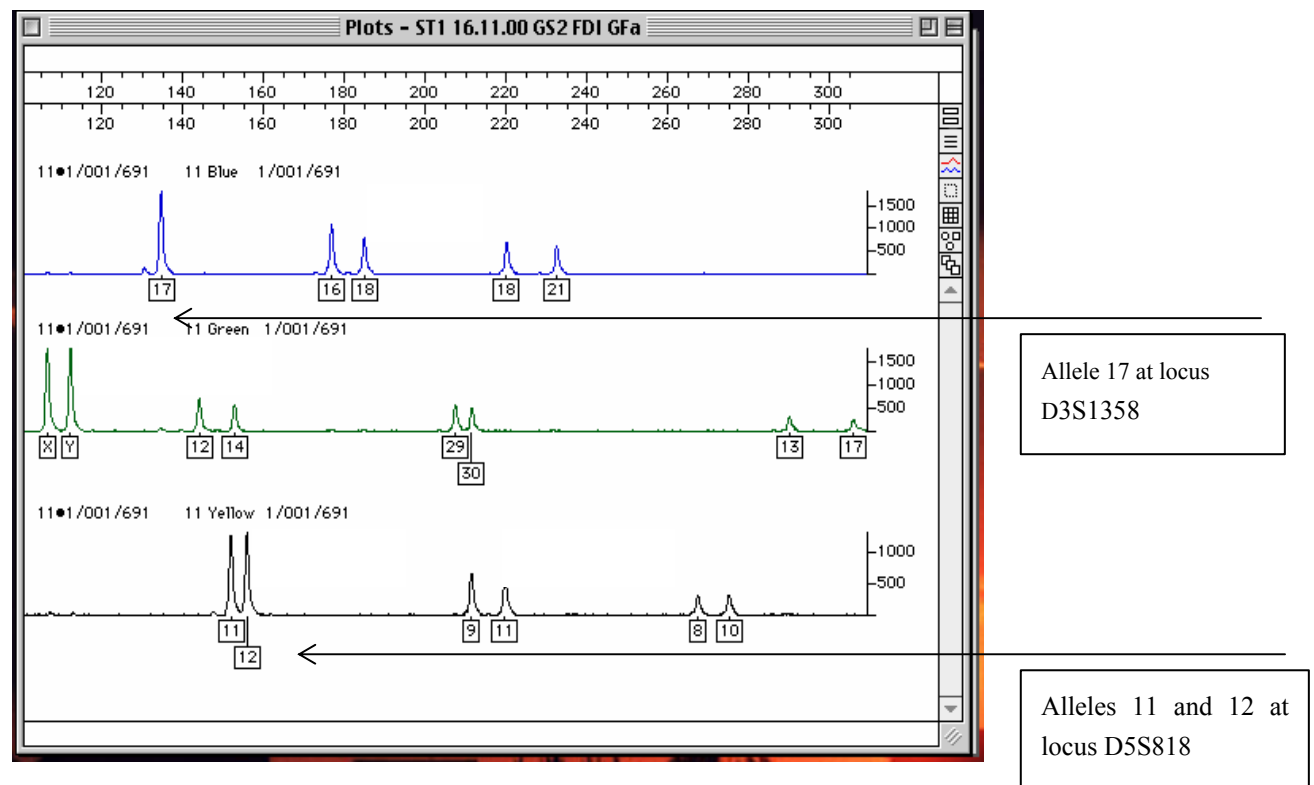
Plots - ST1 16.11.00 GS2 FDI GFa

120 140 160 180 200 220 240 260 280 300
120 140 160 180 200 220 240 260 280 300

11●1/001/691 11 Blue 1/001/691

1500
1000
500

17 16 18 18 21

11●1/001/691 11 Green 1/001/691

1500
1000
500

X Y 12 14 29 30 13 17

11●1/001/691 11 Yellow 1/001/691

1000
500

11 12 9 11 8 10

Allele 17 at locus D3S1358

Alleles 11 and 12 at locus D5S818